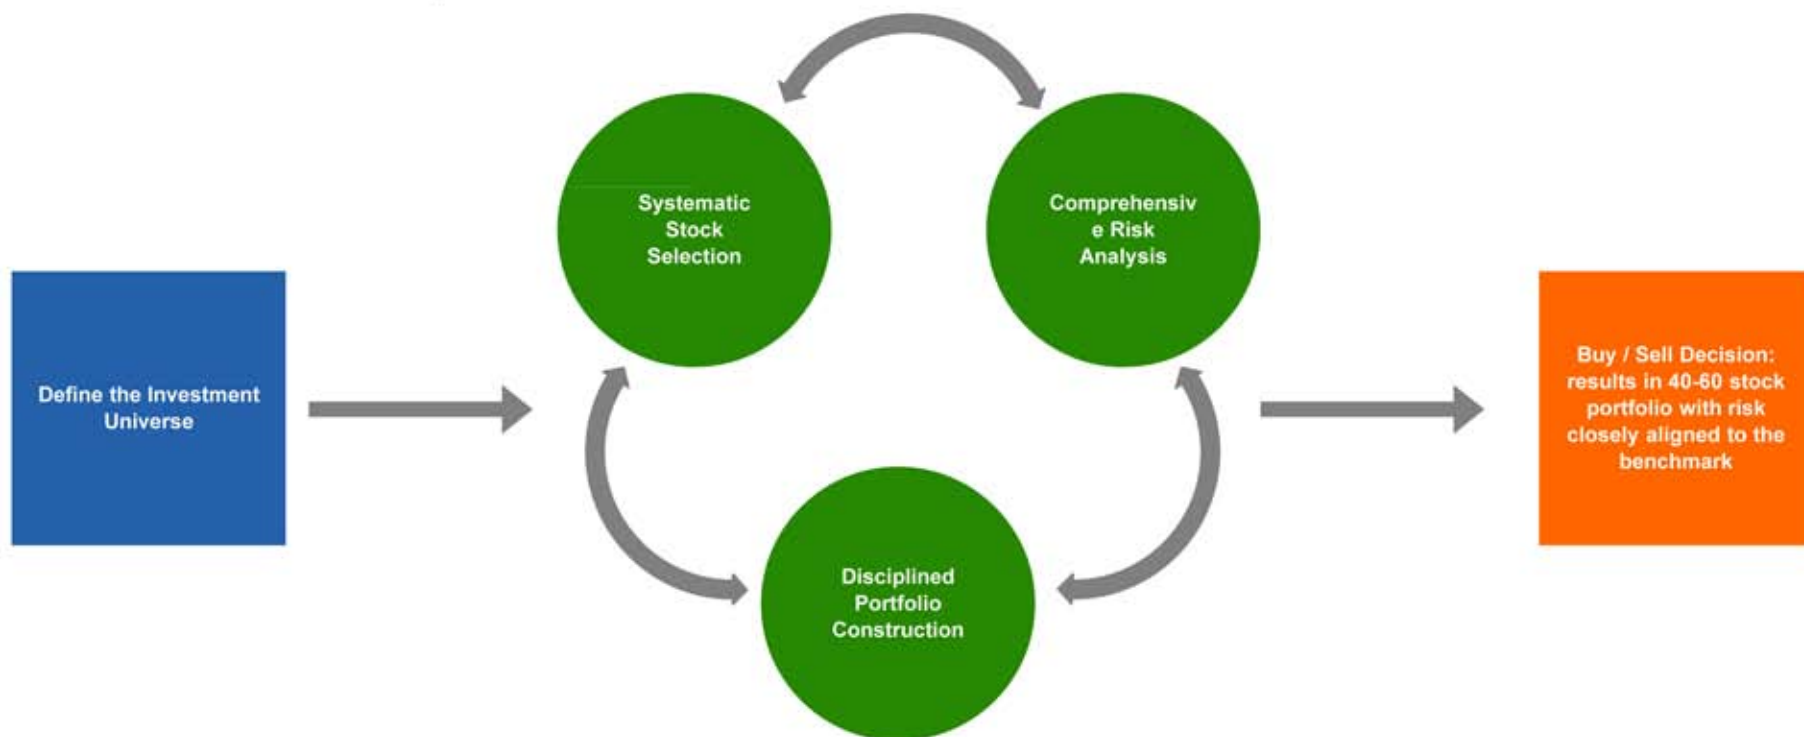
Define the Investment Universe

Systematic Stock Selection

Comprehensiv e Risk Analysis

Disciplined Portfolio Construction

Buy / Sell Decision: results in 40-60 stock portfolio with risk closely aligned to the benchmark